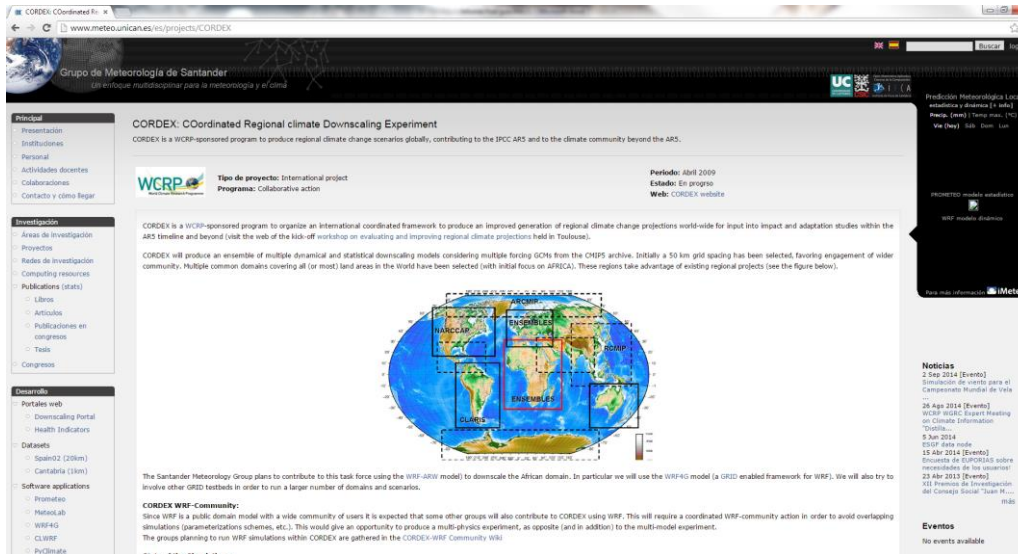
CORDEX: COordinated Re ×

www.meteo.unican.es/es/projects/CORDEX

Buscar

Grupo de Meteorología de Santander
Un enfoque multidisciplinar para la meteorología y el clima

Predicción Meteorológica Loc
estadística y dinámica [+ info]
Precip. (mm) | Temp max. (ºC)
Via (hoy) Sáb Dom Lun

PROMETEO modelo estadístico
WRF modelo dinámico

Para más información iMet

Principal
Presentación
Instituciones
Personal
Actividades docentes
Colaboraciones
Contacto y cómo llegar

Investigación
Áreas de investigación
Proyectos
Redes de investigación
Computing resources
Publications (stats)
Libros
Artículos
Publicaciones en congresos
Tesis
Congresos

Desarrollo
Portales web
Downscaling Portal
Health Indicators
Datasets
Spain02 (20km)
Cantabria (1km)
Software applications
Prometeo
MeteoLab
WRF4G
CLWRF
PyClimate

CORDEX: COordinated Regional climate Downscaling Experiment

CORDEX is a WCRP-sponsored program to produce regional climate change scenarios globally, contributing to the IPCC AR5 and to the climate community beyond the AR5.

WCRP

Tipo de proyecto: International project
Programa: Collaborative action

Periodo: Abril 2009
Estado: En progreso
Web: CORDEX website

CORDEX is a WCRP-sponsored program to organize an international coordinated framework to produce an improved generation of regional climate change projections world-wide for input into impact and adaptation studies within the AR5 timeline and beyond (visit the web of the kick-off workshop on evaluating and improving regional climate projections held in Toulouse).

CORDEX will produce an ensemble of multiple dynamical and statistical downscaling models considering multiple forcing GCMs from the CMIP5 archive. Initially a 50 km grid spacing has been selected, favoring engagement of wider community. Multiple common domains covering all (or most) land areas in the World have been selected (with initial focus on AFRICA). These regions take advantage of existing regional projects (see the figure below).

ARCMIP
NARCCAP
ENSEMBLES
RCMIP
ENSEMBLES
CLARIS

The Santander Meteorology Group plans to contribute to this task force using the WRF-ARW model) to downscale the African domain. In particular we will use the WRF4G model (a GRID enabled framework for WRF). We will also try to involve other GRID testbeds in order to run a larger number of domains and scenarios.

CORDEX WRF-Community:
Since WRF is a public domain model with a wide community of users it is expected that some other groups will also contribute to CORDEX using WRF. This will require a coordinated WRF-community action in order to avoid overlapping simulations (parameterizations schemes, etc.). This would give an opportunity to produce a multi-physics experiment, as opposite (and in addition) to the multi-model experiment.
The groups planning to run WRF simulations within CORDEX are gathered in the CORDEX-WRF Community Wiki

Noticias
2 Sep 2014 [Evento]
Simulación de viento para el Campeonato Mundial de Vela
...
26 Ago 2014 [Evento]
WCRP WGRC Expert Meeting on Climate Information "Distila...
5 Jun 2014
ESGF data node
15 Abr 2014 [Evento]
Encuesta de EUPORIAS sobre necesidades de los usuarios!
23 Abr 2013 [Evento]
XII Premios de Investigación del Consejo Social "Juan M....
más

Eventos
No events available